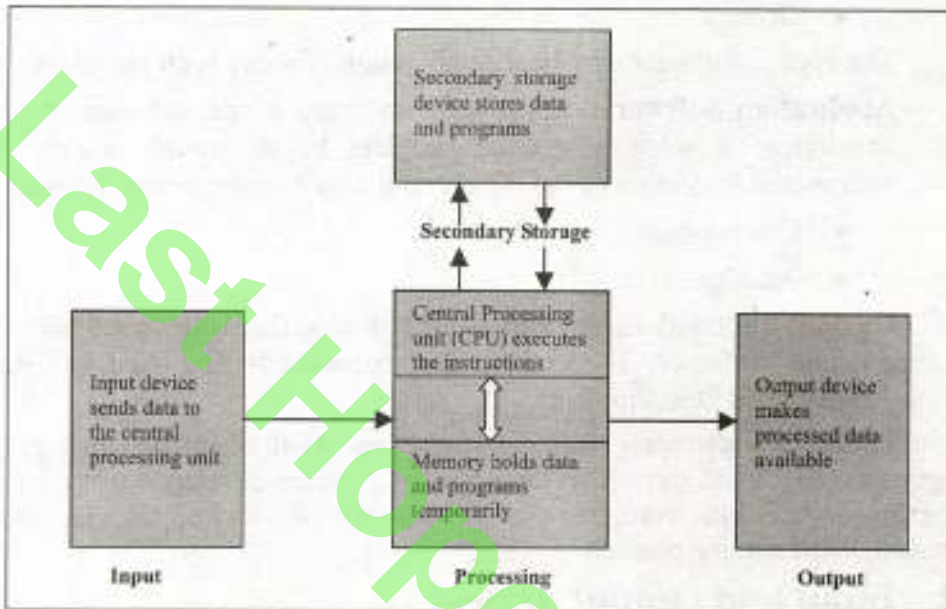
Secondary storage device stores data and programs

Secondary Storage

Input device sends data to the central processing unit

Central Processing unit (CPU) executes the instructions

Memory holds data and programs temporarily

Output device makes processed data available

Input

Processing

Output

Last Hop